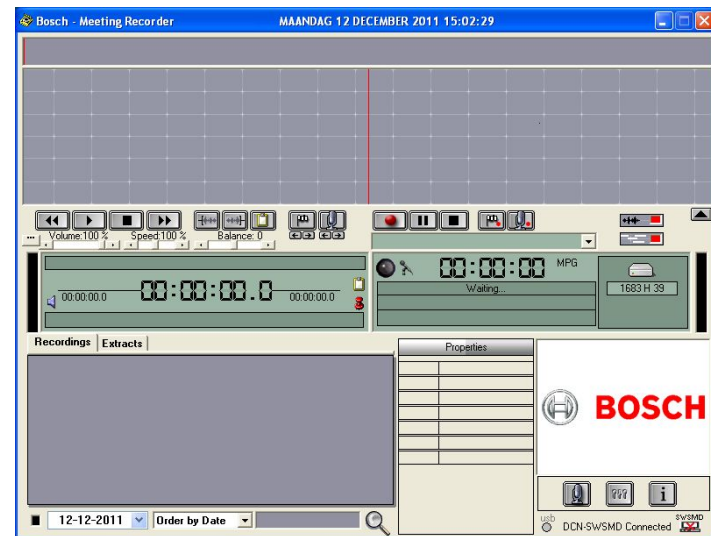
Bosch - Meeting Recorder MAANDAG 12 DECEMBER 2011 15:02:29

Volume:100 % Speed:100 % Balance: 0

00:00:00.0 00:00:00.0 00:00:00.0

00:00:00 MPG
Waiting...

1683 H 39

Recordings | Extracts

Properties

BOSCH

12-12-2011 Order by Date

usb DCN-SWSMD Connected SWSMD